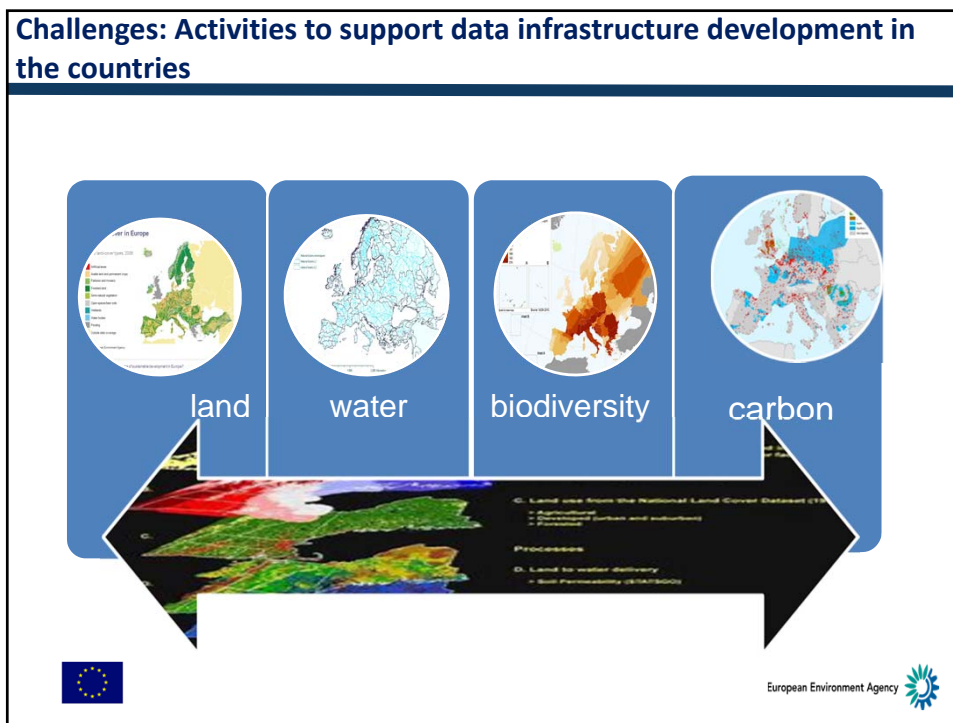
Challenges: Activities to support data infrastructure development in the countries

land

water

biodiversity

carbon

C. Land use from the National Land Cover Dataset

Processes

D. Land to water delivery

European Environment Agency